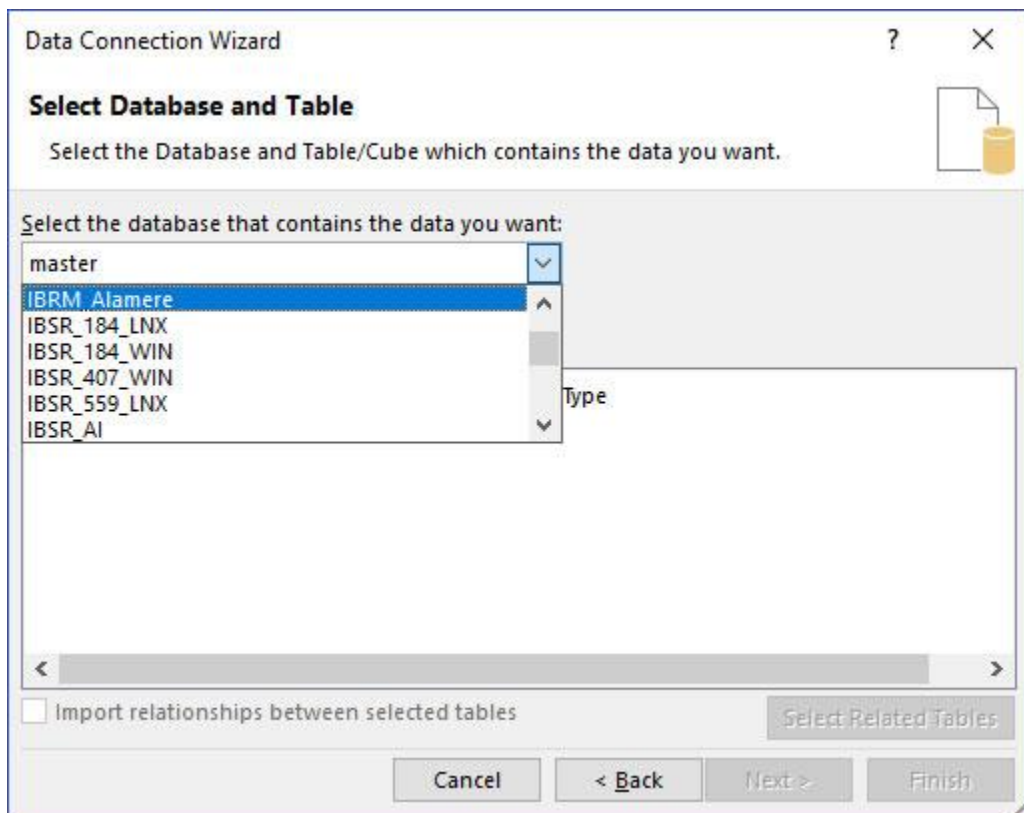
Data Connection Wizard

?

×

Select Database and Table

Select the Database and Table/Cube which contains the data you want.

Select the database that contains the data you want:

master

IBRM_Alamere
IBSR_184_LNX
IBSR_184_WIN
IBSR_407_WIN
IBSR_559_LNX
IBSR_AI

Type

Import relationships between selected tables

Select Related Tables

Cancel

< Back

Next >

Finish